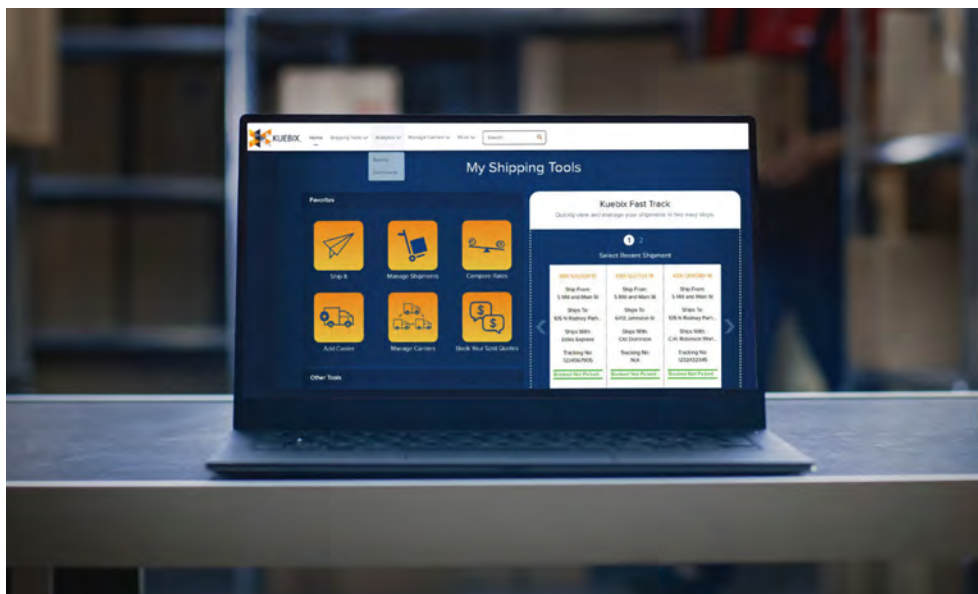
KUEBIX Home Shipping Tools Analytics Manage Carriers More Search

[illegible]
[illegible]

My Shipping Tools

Favorites

Ship It

Manage Shipments

Compare Rates

Add Carrier

Manage Carriers

Book Your Spot Quotes

Other Tools

Kuebix Fast Track

Quickly view and manage your shipments in two easy steps.

1 2

Select Recent Shipment

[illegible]
Ship From
5 Mill and Main St
Ships To
105 N Rodney Park...
Ships With
Estes Express
Tracking No
5224567905
Booked Not Picked...

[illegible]
Ship From
5 Mill and Main St
Ships To
4412 Johnston St
Ships With
Old Dominion
Tracking No
N/A
Booked Not Picked...

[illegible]
Ship From
5 Mill and Main St
Ships To
105 N Rodney Park...
Ships With
C.H. Robinson Worl...
Tracking No
1232032345
Booked Not Picked...